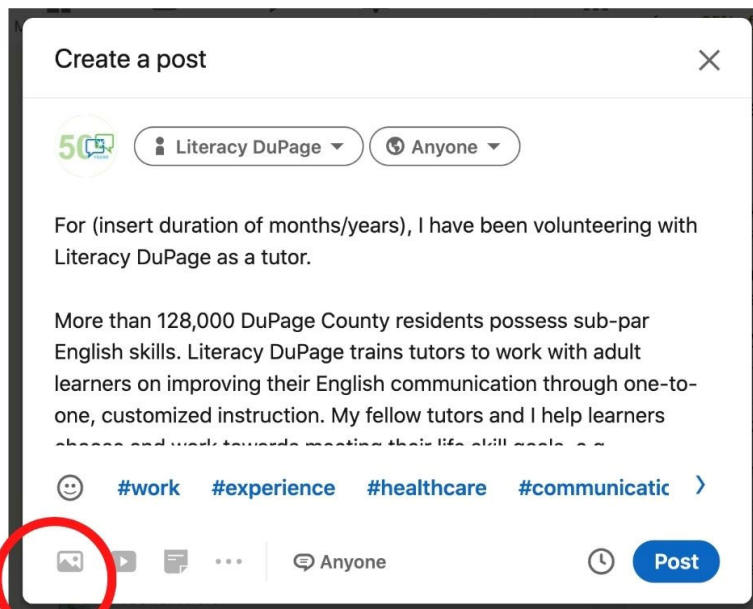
Create a post

50 YEARS

Literacy DuPage

Anyone

For (insert duration of months/years), I have been volunteering with Literacy DuPage as a tutor.

More than 128,000 DuPage County residents possess sub-par English skills. Literacy DuPage trains tutors to work with adult learners on improving their English communication through one-to-one, customized instruction. My fellow tutors and I help learners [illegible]

#work #experience #healthcare #communicatic

Anyone

Post